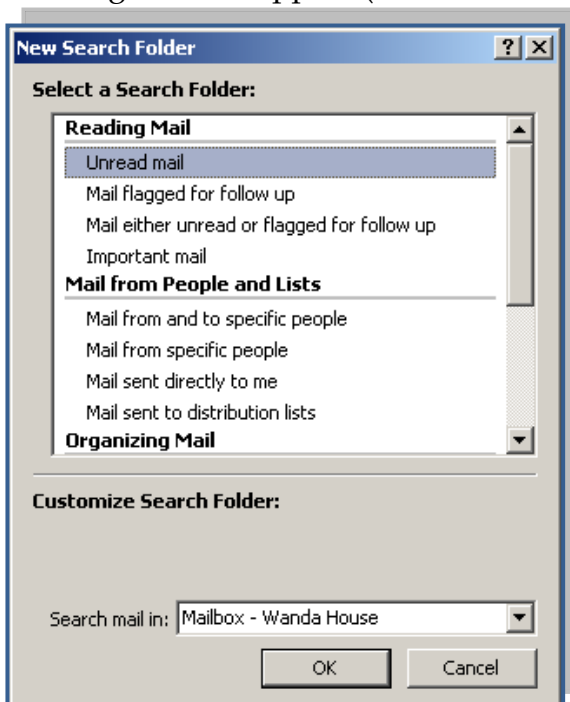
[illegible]

New Search Folder

?

Select a Search Folder:

Reading Mail
Unread mail
Mail flagged for follow up
Mail either unread or flagged for follow up
Important mail
Mail from People and Lists
Mail from and to specific people
Mail from specific people
Mail sent directly to me
Mail sent to distribution lists
Organizing Mail

Customize Search Folder:

Search mail in: Mailbox - Wanda House

OK
Cancel